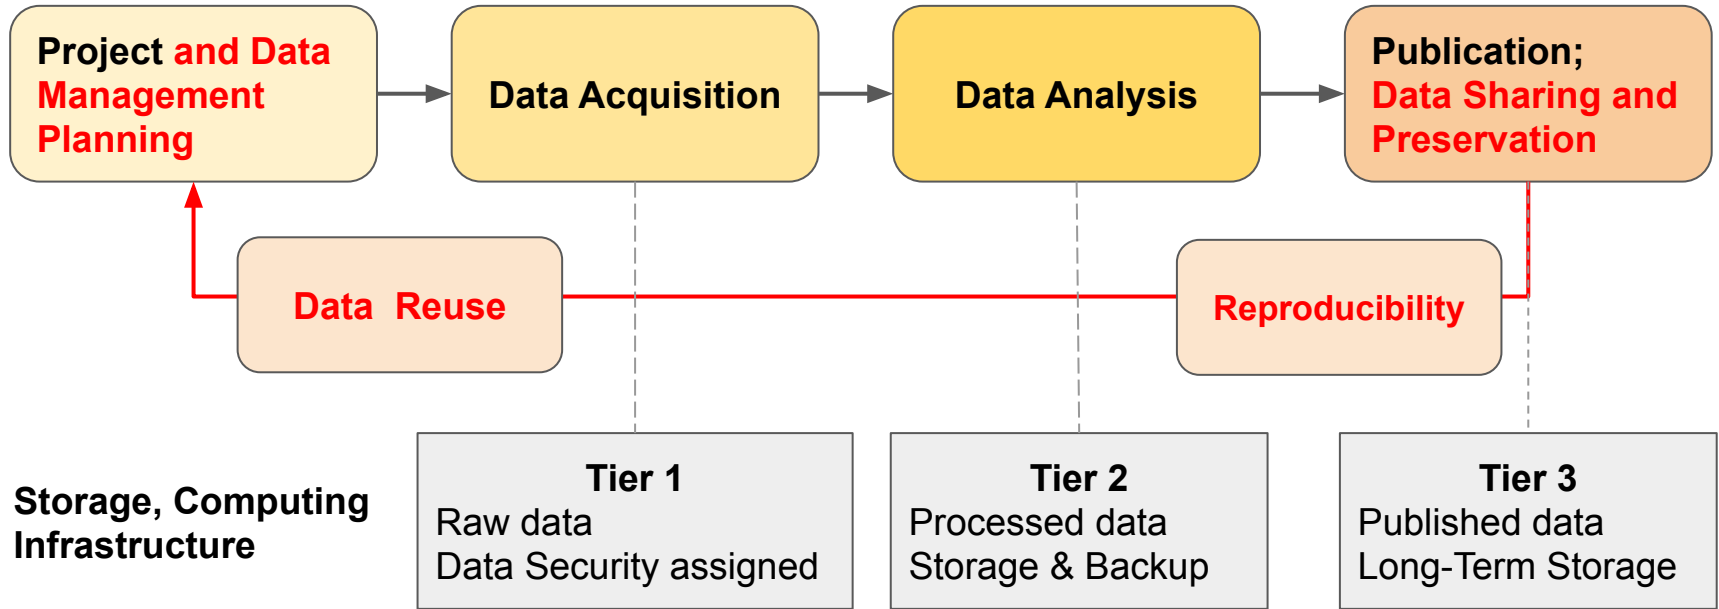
Project and Data Management Planning

Data Acquisition

Data Analysis

Publication; Data Sharing and Preservation

Data Reuse

Reproducibility

Storage, Computing Infrastructure

Tier 1
Raw data
Data Security assigned

Tier 2
Processed data
Storage & Backup

Tier 3
Published data
Long-Term Storage